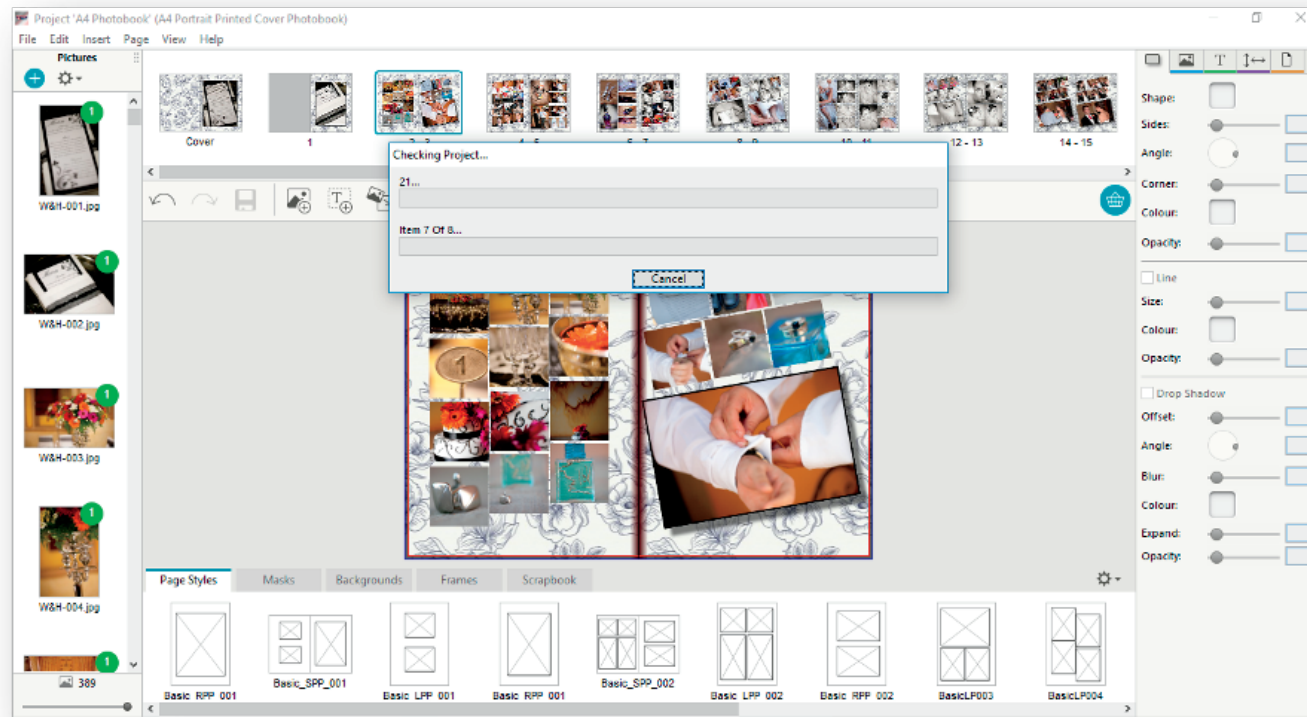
Project 'A4 Photobook' (A4 Portrait Printed Cover Photobook)

File Edit Insert Page View Help

Pictures

1
W&H-001.jpg

1
W&H-002.jpg

1
W&H-003.jpg

1
W&H-004.jpg

1

389

Cover
1
2 - 3
4 - 5
6 - 7
8 - 9
10 - 11
12 - 13
14 - 15

Checking Project...

21...

Item 7 Of 8...

Cancel

1

Page Styles
Masks
Backgrounds
Frames
Scrapbook

Basic_RPP_001
Basic_SPP_001
Basic_LPP_001
Basic_RPP_001
Basic_SPP_002
Basic_LPP_002
Basic_RPP_002
BasicLP003
BasicLP004

T

Shape:
Sides:
Angle:
Corner:
Colour:
Opacity:
Line
Size:
Colour:
Opacity:
Drop Shadow
Offset:
Angle:
Blur:
Colour:
Expand:
Opacity: